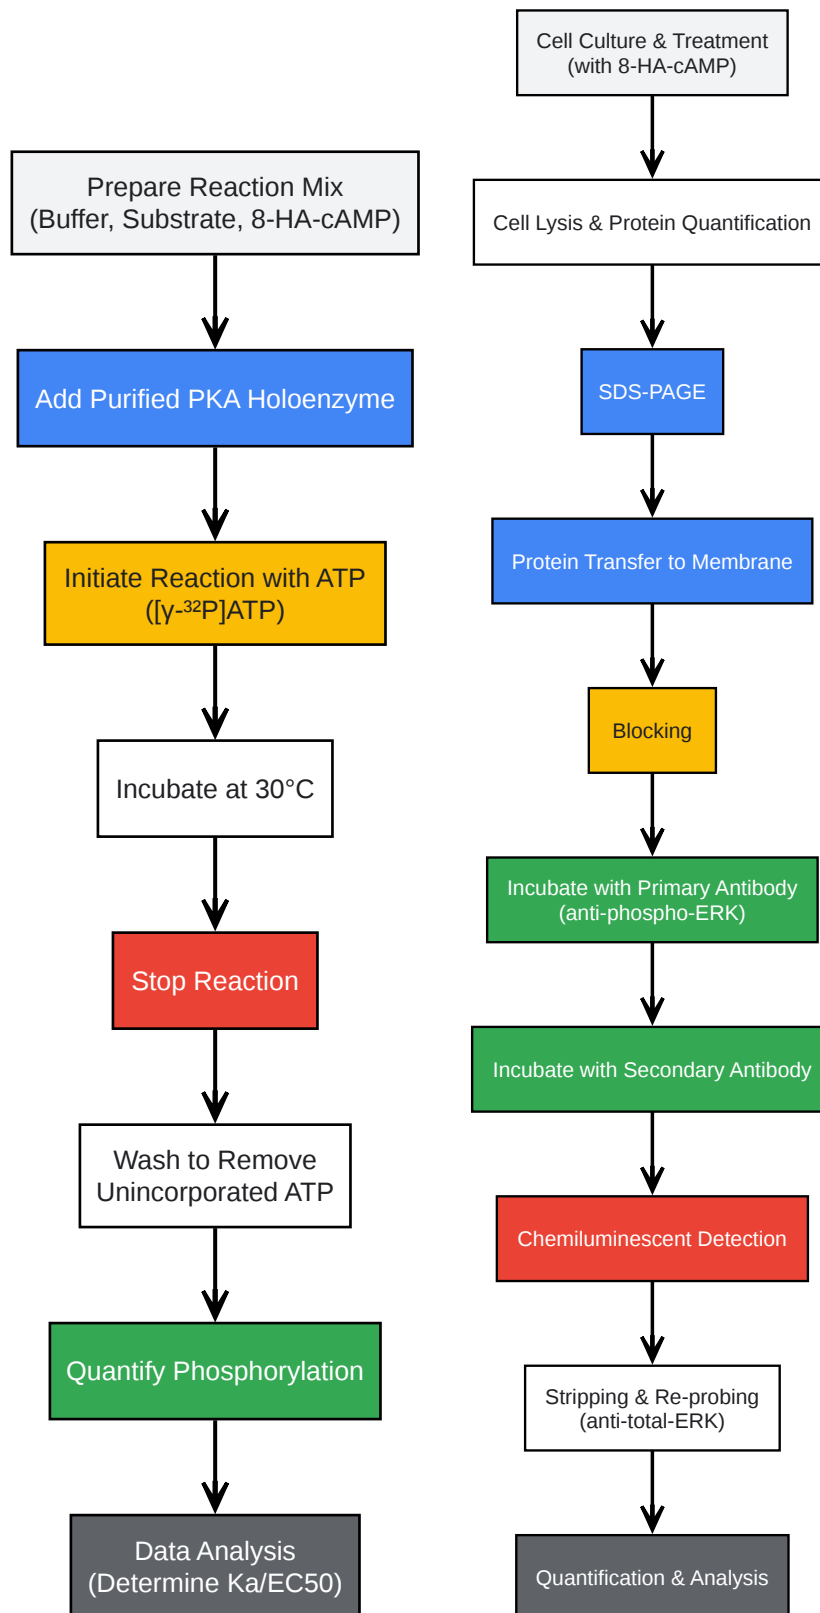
Prepare Reaction Mix
(Buffer, Substrate, 8-HA-cAMP)

Add Purified PKA Holoenzyme

Initiate Reaction with ATP
([γ-$^{32}$P]ATP)

Incubate at 30°C

Stop Reaction

Wash to Remove
Unincorporated ATP

Quantify Phosphorylation

Data Analysis
(Determine Ka/EC50)

Cell Culture & Treatment
(with 8-HA-cAMP)

Cell Lysis & Protein Quantification

SDS-PAGE

Protein Transfer to Membrane

Blocking

Incubate with Primary Antibody
(anti-phospho-ERK)

Incubate with Secondary Antibody

Chemiluminescent Detection

Stripping & Re-probing
(anti-total-ERK)

Quantification & Analysis